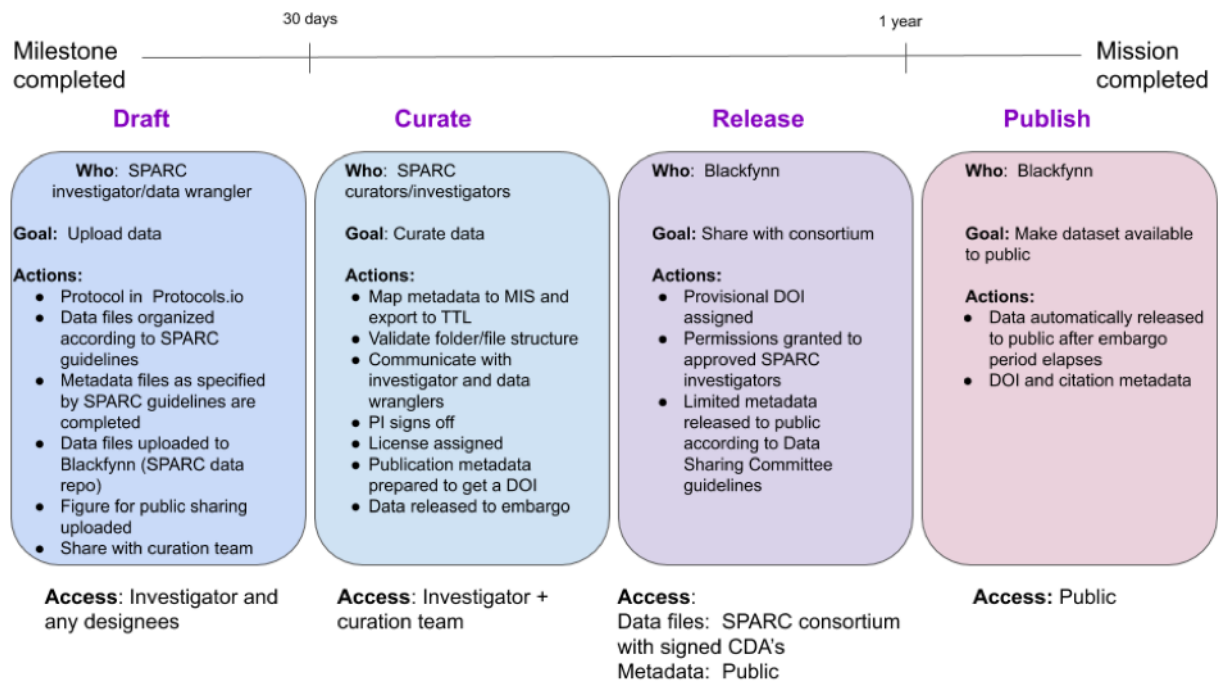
30 days

1 year

Milestone completed

Mission completed

Draft

Who: SPARC investigator/data wrangler

Goal: Upload data

Actions:
- Protocol in Protocols.io
- Data files organized according to SPARC guidelines
- Metadata files as specified by SPARC guidelines are completed
- Data files uploaded to Blackfynn (SPARC data repo)
- Figure for public sharing uploaded
- Share with curation team

Access: Investigator and any designees

Curate

Who: SPARC curators/investigators

Goal: Curate data

Actions:
- Map metadata to MIS and export to TTL
- Validate folder/file structure
- Communicate with investigator and data wranglers
- PI signs off
- License assigned
- Publication metadata prepared to get a DOI
- Data released to embargo

Access: Investigator + curation team

Release

Who: Blackfynn

Goal: Share with consortium

Actions:
- Provisional DOI assigned
- Permissions granted to approved SPARC investigators
- Limited metadata released to public according to Data Sharing Committee guidelines

Access:
Data files: SPARC consortium with signed CDA's
Metadata: Public

Publish

Who: Blackfynn

Goal: Make dataset available to public

Actions:
- Data automatically released to public after embargo period elapses
- DOI and citation metadata

Access: Public